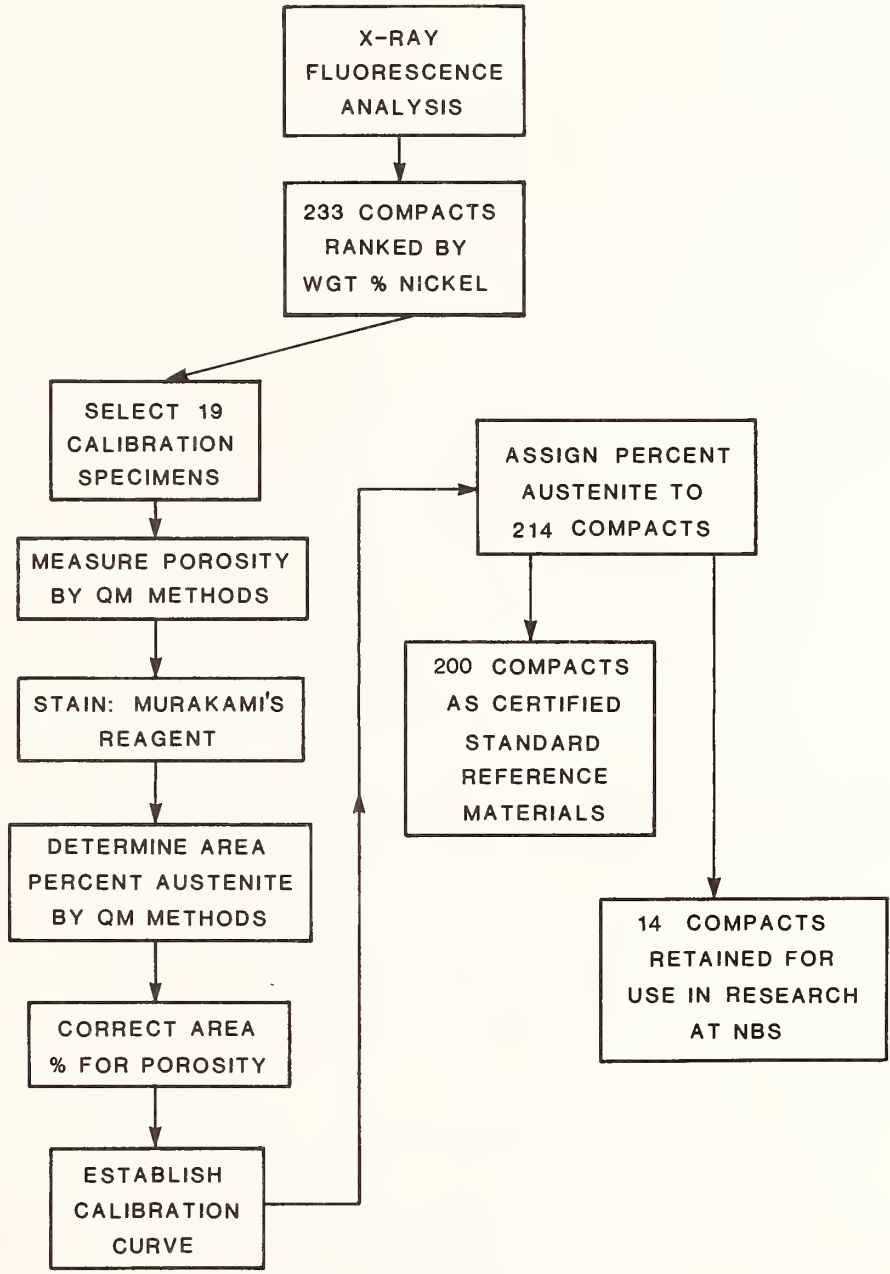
X-RAY FLUORESCENCE ANALYSIS

233 COMPACTS RANKED BY WGT % NICKEL

SELECT 19 CALIBRATION SPECIMENS

MEASURE POROSITY BY QM METHODS

STAIN: MURAKAMI'S REAGENT

DETERMINE AREA PERCENT AUSTENITE BY QM METHODS

CORRECT AREA % FOR POROSITY

ESTABLISH CALIBRATION CURVE

ASSIGN PERCENT AUSTENITE TO 214 COMPACTS

200 COMPACTS AS CERTIFIED STANDARD REFERENCE MATERIALS

14 COMPACTS RETAINED FOR USE IN RESEARCH AT NBS